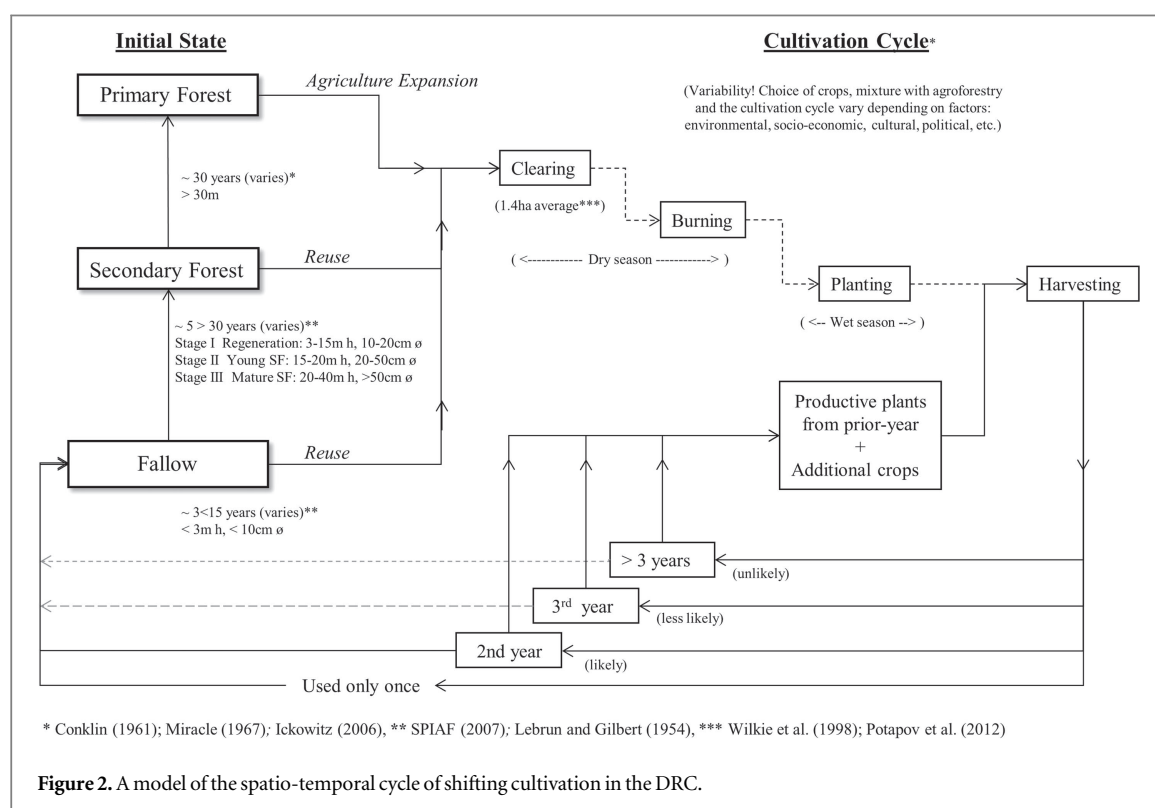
Initial State

Cultivation Cycle*

(Variability! Choice of crops, mixture with agroforestry and the cultivation cycle vary depending on factors: environmental, socio-economic, cultural, political, etc.)

Primary Forest

Agriculture Expansion

~ 30 years (varies)*
> 30m

Clearing

(1.4ha average***)

Burning

Secondary Forest

Reuse

( <------------ Dry season ------------> )

Planting

Harvesting

( <-- Wet season --> )

~ 5 > 30 years (varies)**
Stage I Regeneration: 3-15m h, 10-20cm ø
Stage II Young SF: 15-20m h, 20-50cm ø
Stage III Mature SF: 20-40m h, >50cm ø

Productive plants from prior-year
+
Additional crops

Fallow

Reuse

~ 3<15 years (varies)**
< 3m h, < 10cm ø

> 3 years

(unlikely)

3$^{rd}$ year

(less likely)

2nd year

(likely)

Used only once

* Conklin (1961); Miracle (1967); Ickowitz (2006), ** SPIAF (2007); Lebrun and Gilbert (1954), *** Wilkie et al. (1998); Potapov et al. (2012)

Figure 2. A model of the spatio-temporal cycle of shifting cultivation in the DRC.